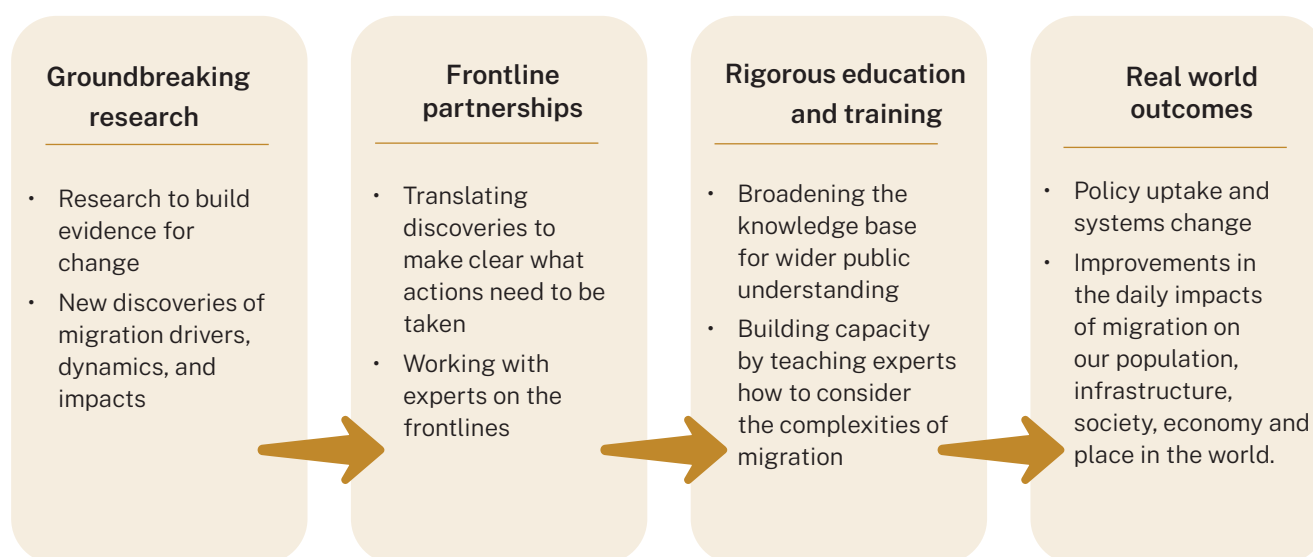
Groundbreaking research

• Research to build evidence for change
• New discoveries of migration drivers, dynamics, and impacts

Frontline partnerships

• Translating discoveries to make clear what actions need to be taken
• Working with experts on the frontlines

Rigorous education and training

• Broadening the knowledge base for wider public understanding
• Building capacity by teaching experts how to consider the complexities of migration

Real world outcomes

• Policy uptake and systems change
• Improvements in the daily impacts of migration on our population, infrastructure, society, economy and place in the world.